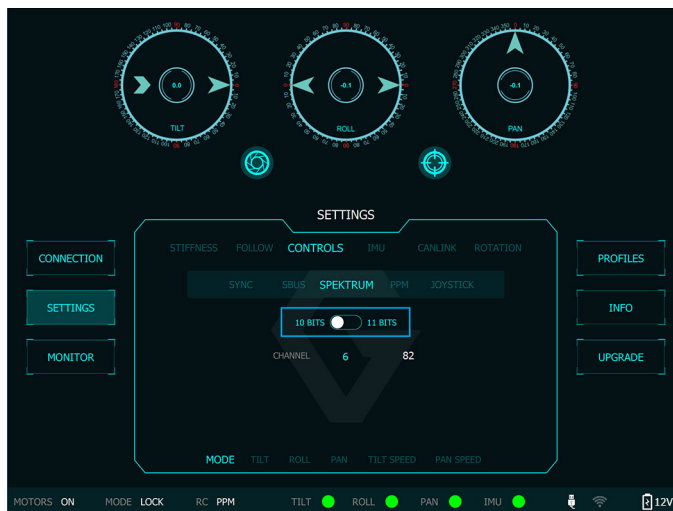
0.0
TILT
-0.1
ROLL
-0.1
PAN

SETTINGS

CONNECTION
SETTINGS
MONITOR

STIFFNESS FOLLOW CONTROLS IMU CANLINK ROTATION

SYNC SBUS SPEKTRUM PPM JOYSTICK

10 BITS 11 BITS

CHANNEL 6 82

MODE TILT ROLL PAN TILT SPEED PAN SPEED

PROFILES
INFO
UPGRADE

MOTORS ON MODE LOCK RC PPM TILT ROLL PAN IMU 12V